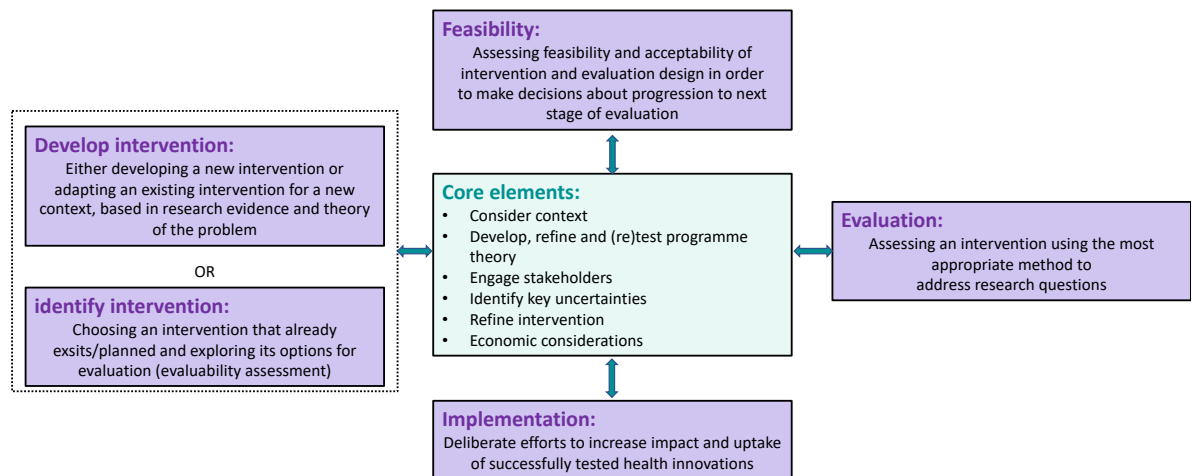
Feasibility:
Assessing feasibility and acceptability of intervention and evaluation design in order to make decisions about progression to next stage of evaluation

Develop intervention:
Either developing a new intervention or adapting an existing intervention for a new context, based in research evidence and theory of the problem

OR

identify intervention:
Choosing an intervention that already exsits/planned and exploring its options for evaluation (evaluability assessment)

Core elements:
- Consider context
- Develop, refine and (re)test programme theory
- Engage stakeholders
- Identify key uncertainties
- Refine intervention
- Economic considerations

Evaluation:
Assessing an intervention using the most appropriate method to address research questions

Implementation:
Deliberate efforts to increase impact and uptake of successfully tested health innovations